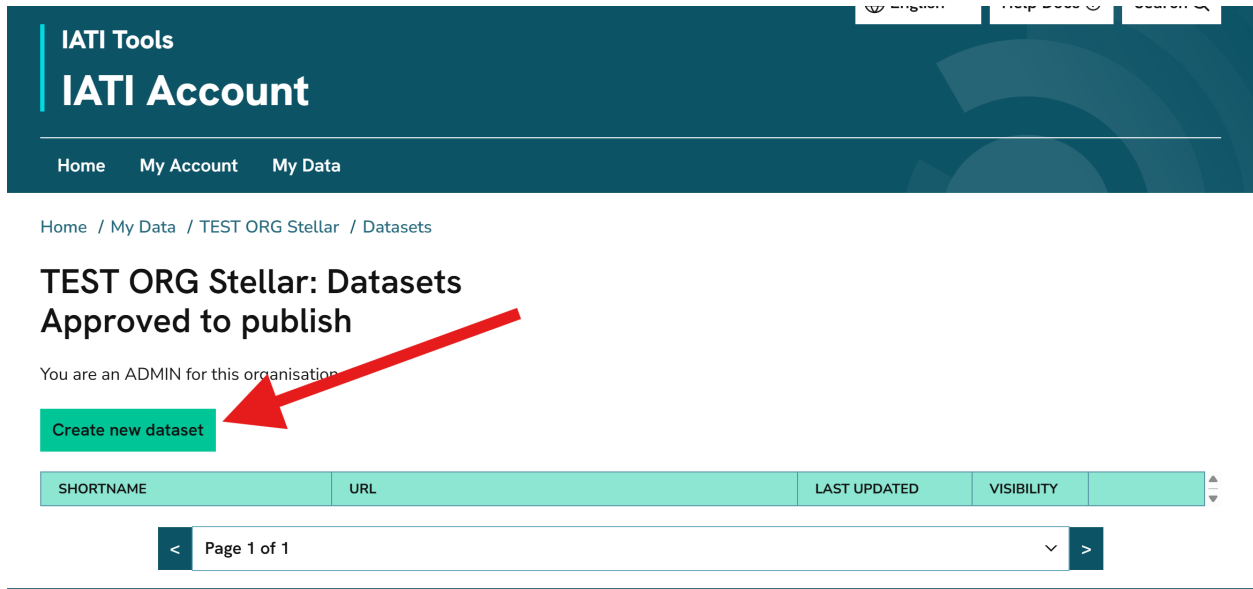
English Help Docs Search

IATI Tools
IATI Account

Home My Account My Data

Home / My Data / TEST ORG Stellar / Datasets

TEST ORG Stellar: Datasets
Approved to publish

You are an ADMIN for this organisation

Create new dataset

| SHORTNAME | URL | LAST UPDATED | VISIBILITY | |
|---|---|---|---|---|

< Page 1 of 1 >